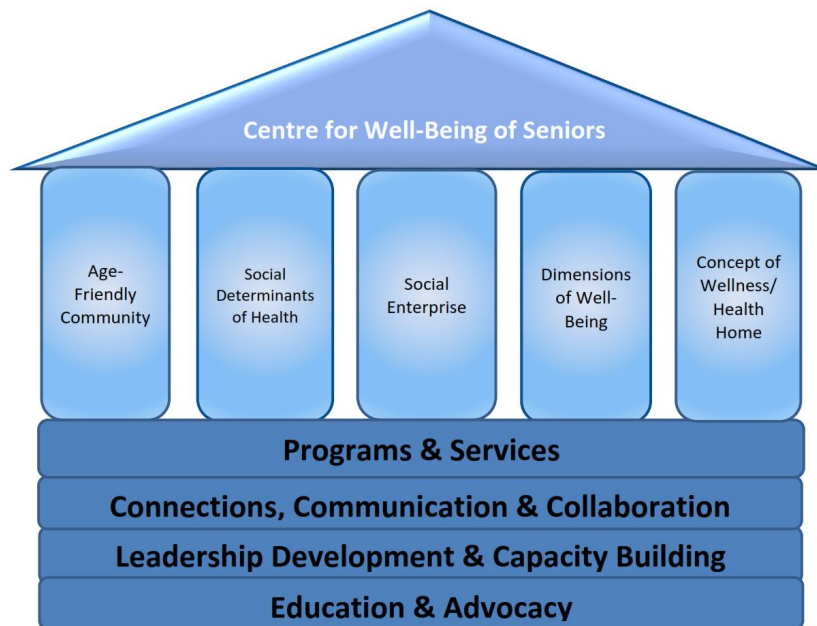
Centre for Well-Being of Seniors

Age-Friendly Community

Social Determinants of Health

Social Enterprise

Dimensions of Well-Being

Concept of Wellness/ Health Home

Programs & Services

Connections, Communication & Collaboration

Leadership Development & Capacity Building

Education & Advocacy